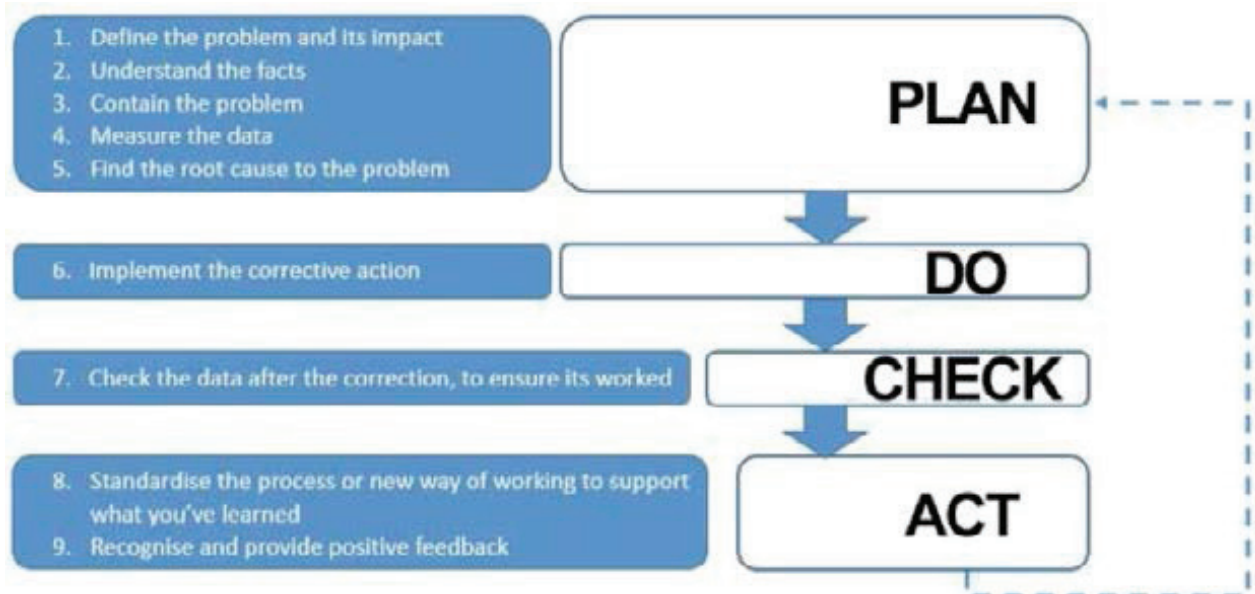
1. Define the problem and its impact
2. Understand the facts
3. Contain the problem
4. Measure the data
5. Find the root cause to the problem

PLAN

6. Implement the corrective action

DO

7. Check the data after the correction, to ensure its worked

CHECK

8. Standardise the process or new way of working to support what you've learned
9. Recognise and provide positive feedback

ACT